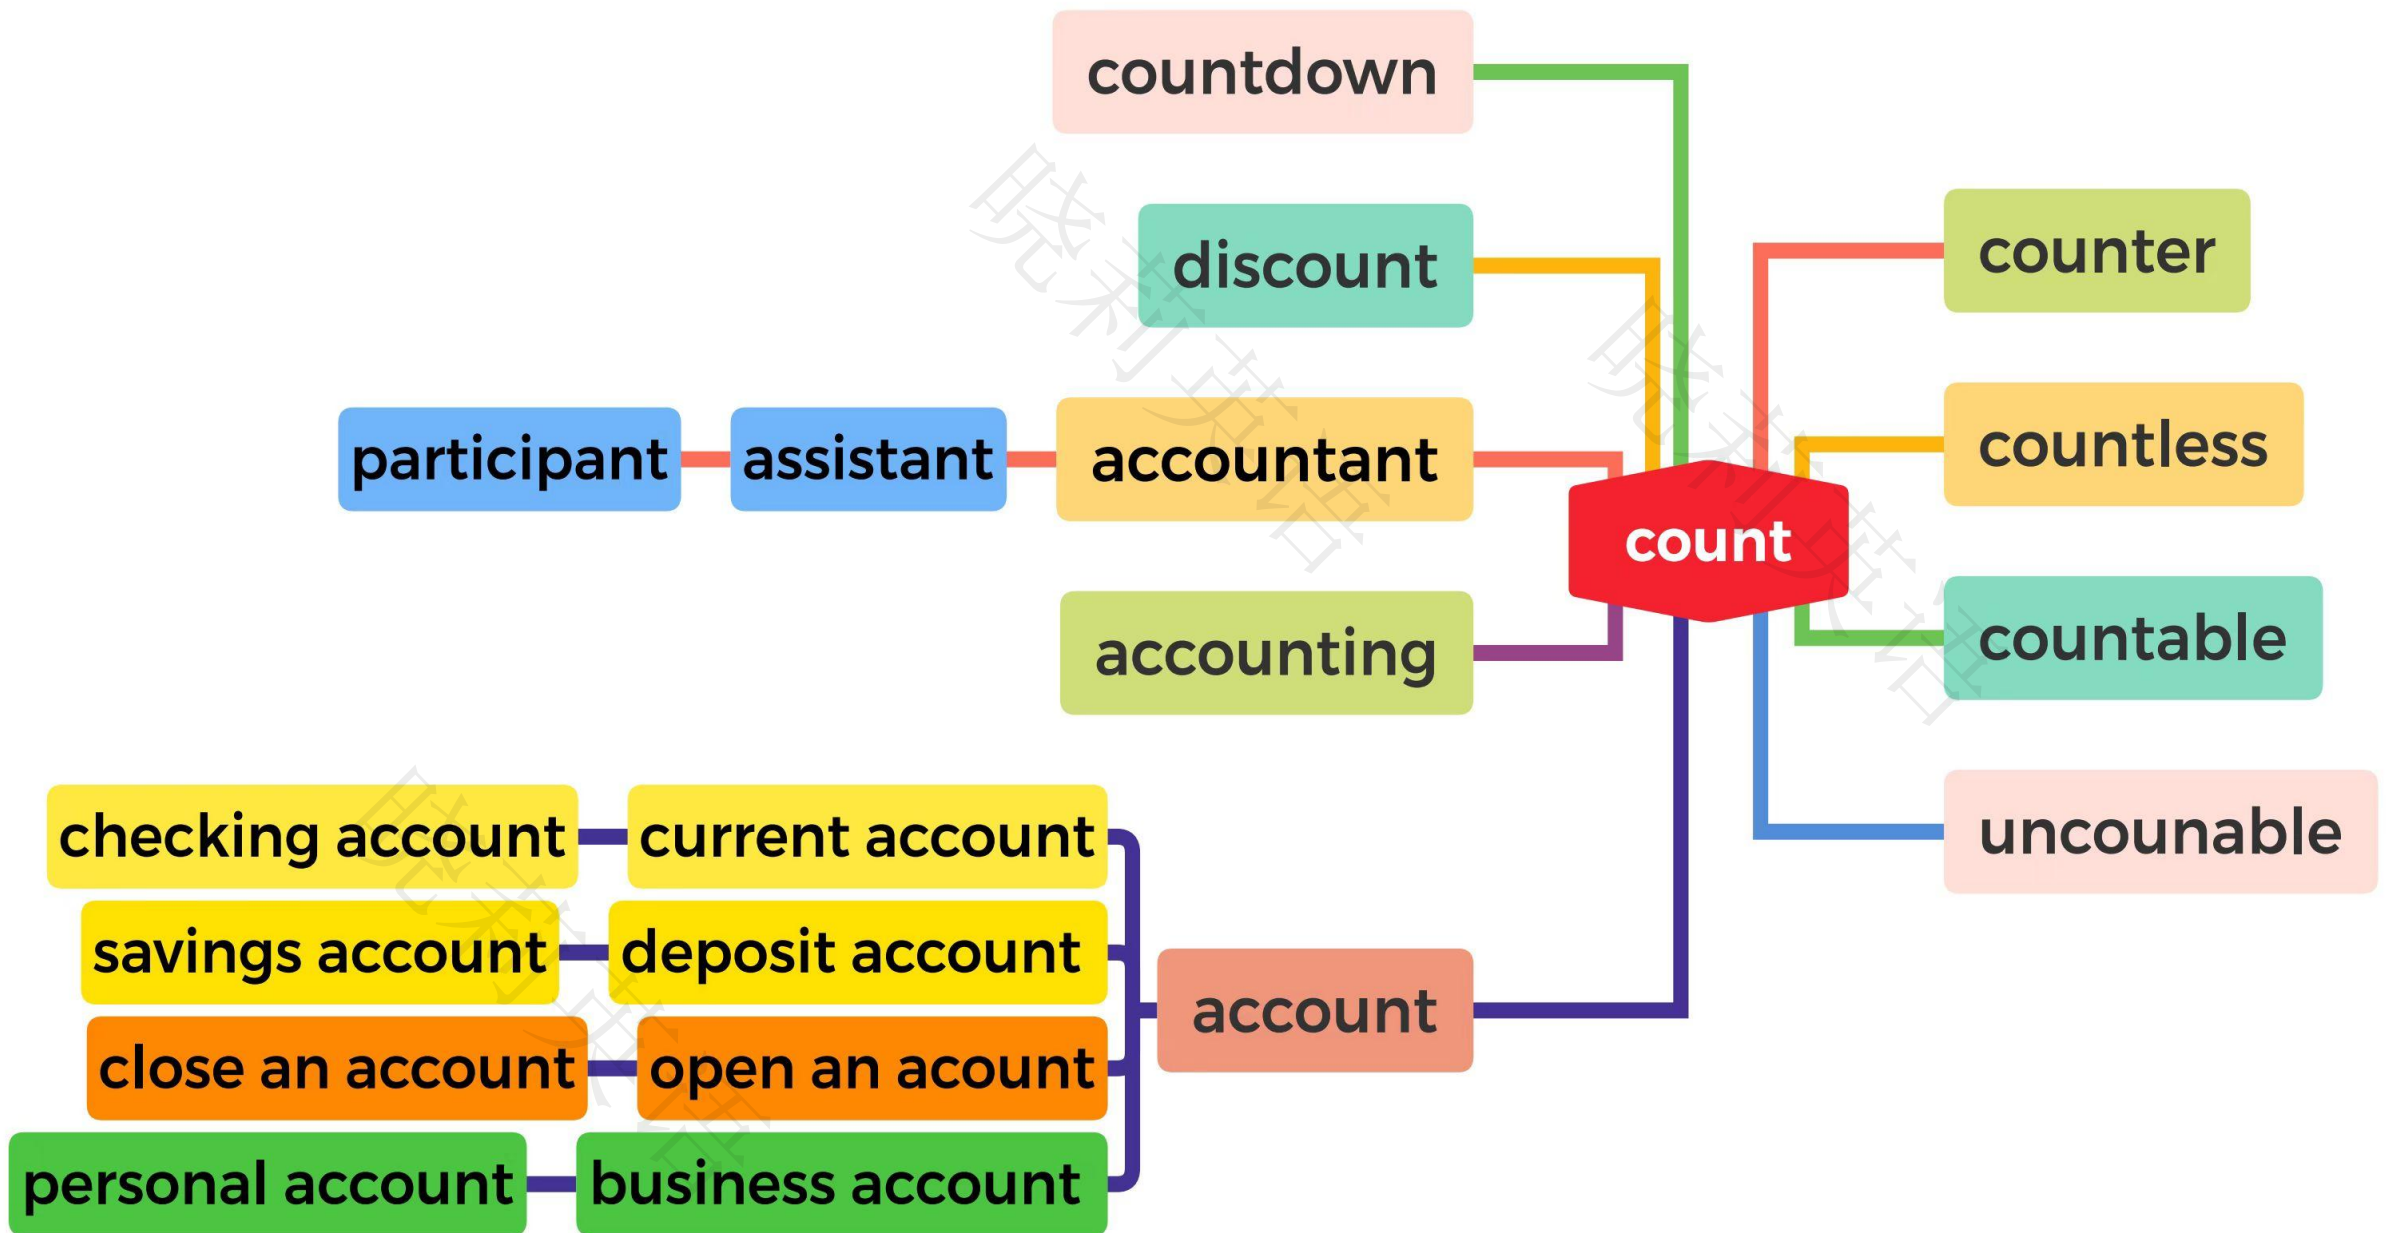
countdown

discount

participant

assistant

accountant

count

counter

countless

countable

uncounable

accounting

checking account

current account

savings account

deposit account

account

close an account

open an acount

personal account

business account

晓莉英语

晓莉英语

晓莉英语